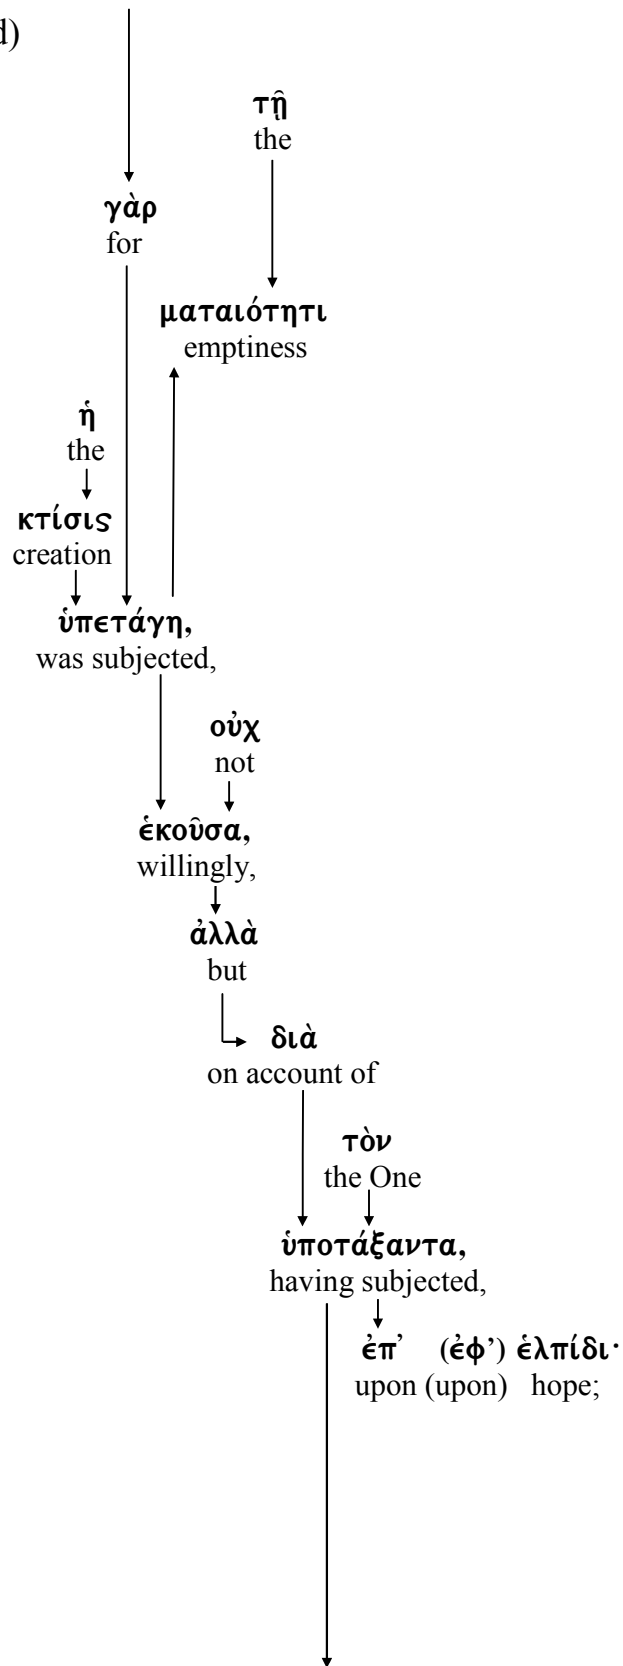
d)

τῇ
the

γὰρ
for

ματαιότητι
emptiness

ἡ
the

κτίσις
creation

ὑπετάγη,
was subjected,

οὐχ
not

ἑκοῦσα,
willingly,

ἀλλὰ
but

διὰ
on account of

τὸν
the One

ὑποτάξαντα,
having subjected,

ἐπ' (ἐφ') ἐλπίδι·
upon (upon) hope;